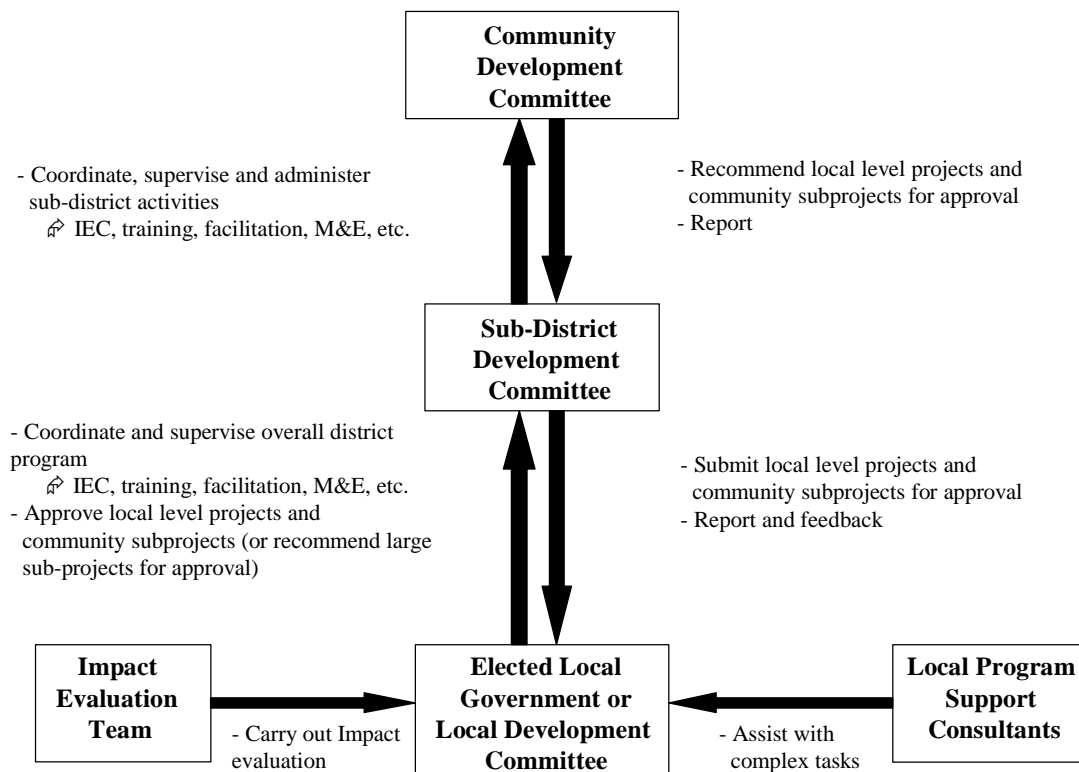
Community Development Committee

- Coordinate, supervise and administer sub-district activities
IEC, training, facilitation, M&E, etc.

- Recommend local level projects and community subprojects for approval
- Report

Sub-District Development Committee

- Coordinate and supervise overall district program
IEC, training, facilitation, M&E, etc.
- Approve local level projects and community subprojects (or recommend large sub-projects for approval)

- Submit local level projects and community subprojects for approval
- Report and feedback

Impact Evaluation Team

- Carry out Impact evaluation

Elected Local Government or Local Development Committee

- Assist with complex tasks

Local Program Support Consultants